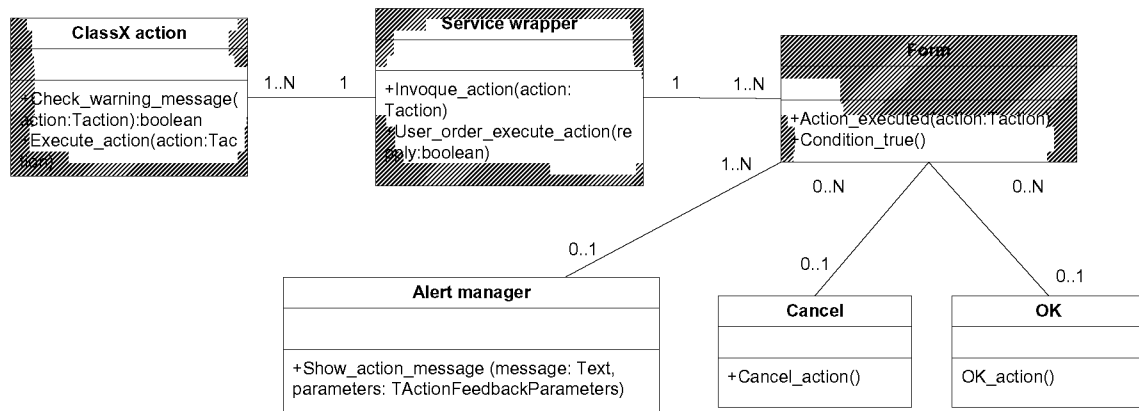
ClassX action

+Check_warning_message(action:Taction):boolean
+Execute_action(action:Taction)

1..N

1

Service wrapper

+Invoque_action(action: Taction)
+User_order_execute_action(reply:boolean)

1

1..N

Form

+Action_executed(action:Taction)
+Condition_true()

1..N

0..N

0..N

0..1

0..1

0..1

Alert manager

+Show_action_message (message: Text, parameters: TActionFeedbackParameters)

Cancel

+Cancel_action()

OK

OK_action()